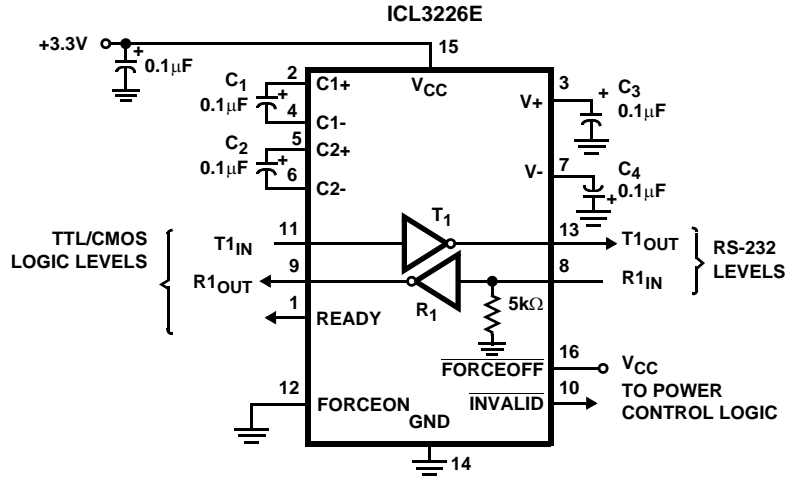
ICL3226E

+3.3V

+

0.1$\mu$F

15

$C_1$

0.1$\mu$F

2

+

4

C1+

C1-

$V_{CC}$

3

V+

+

$C_3$

0.1$\mu$F

$C_2$

0.1$\mu$F

5

+

6

C2+

C2-

7

V-

$C_4$

+

0.1$\mu$F

TTL/CMOS LOGIC LEVELS

$T1_{IN}$

11

$T_1$

13

$T1_{OUT}$

RS-232 LEVELS

$R1_{OUT}$

9

$R_1$

8

$R1_{IN}$

1

READY

5k$\Omega$

$\overline{FORCEOFF}$

16

$V_{CC}$

TO POWER CONTROL LOGIC

12

FORCEON

$\overline{INVALID}$

10

GND

14